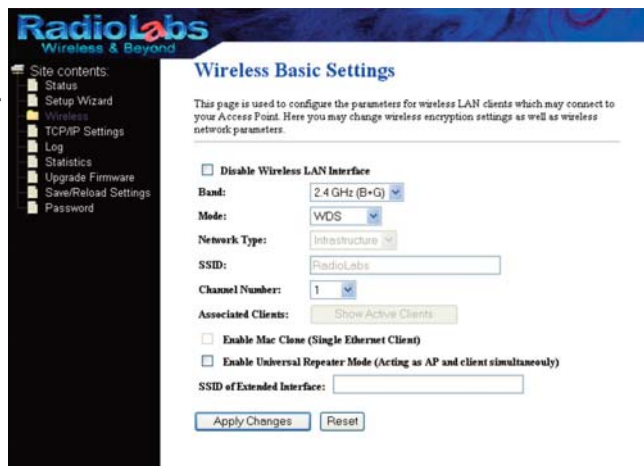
RadioLabs
Wireless & Beyond

Site contents:
Status
Setup Wizard
Wireless
TCP/IP Settings
Log
Statistics
Upgrade Firmware
Save/Reload Settings
Password

Wireless Basic Settings

This page is used to configure the parameters for wireless LAN clients which may connect to your Access Point. Here you may change wireless encryption settings as well as wireless network parameters.

Disable Wireless LAN Interface

Band: 2.4 GHz (B+G)

Mode: WDS

Network Type: Infrastructure

SSID: RadioLabs

Channel Number: 1

Associated Clients: Show Active Clients

Enable Mac Clone (Single Ethernet Client)

Enable Universal Repeater Mode (Acting as AP and client simultaneouly)

SSID of Extended Interface:

Apply Changes Reset